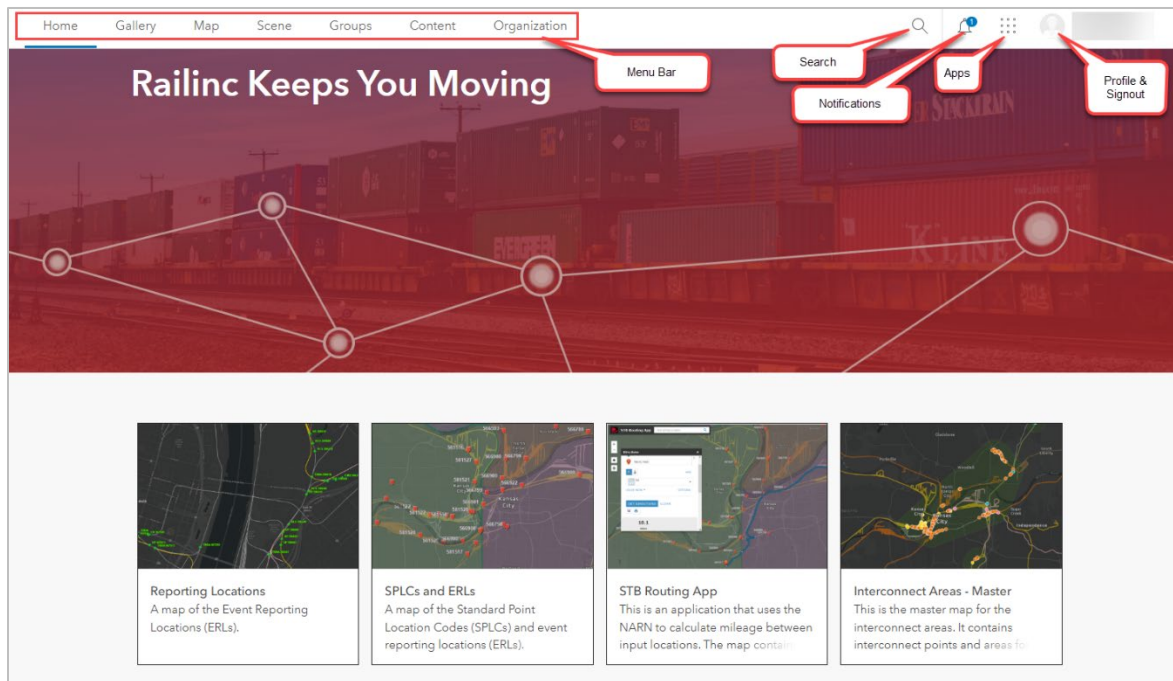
Home Gallery Map Scene Groups Content Organization

Menu Bar

Search

Notifications

Apps

Profile & Signout

Railinc Keeps You Moving

Reporting Locations
A map of the Event Reporting Locations (ERLs).

SPLCs and ERLs
A map of the Standard Point Location Codes (SPLCs) and event reporting locations (ERLs).

STB Routing App
This is an application that uses the NARN to calculate mileage between input locations. The map contai

Interconnect Areas - Master
This is the master map for the interconnect areas. It contains interconnect points and areas fo